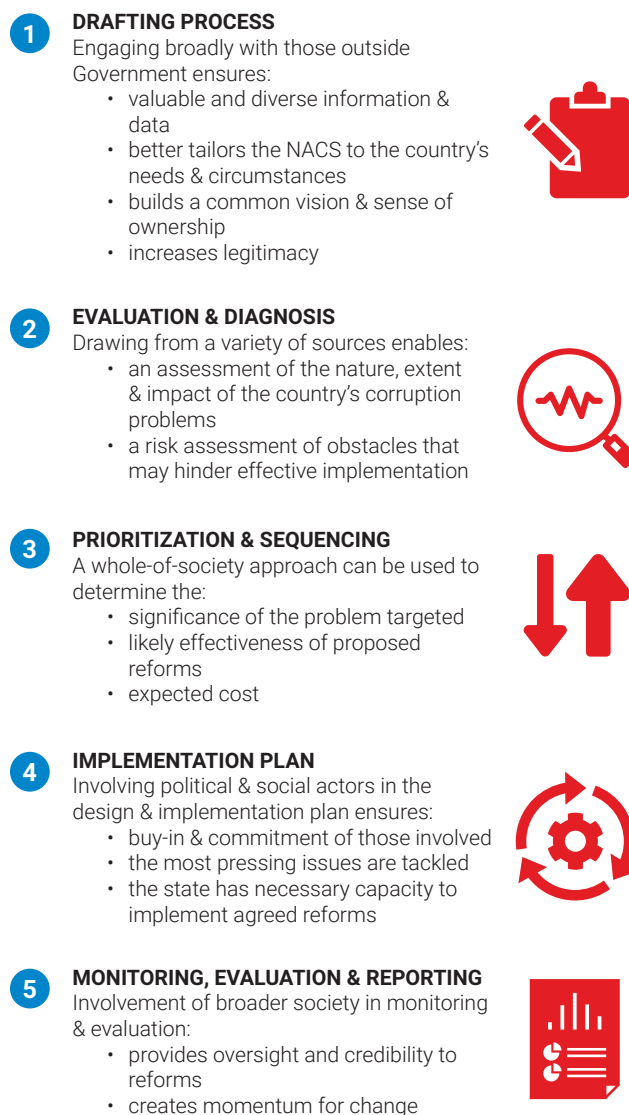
1

DRAFTING PROCESS

Engaging broadly with those outside Government ensures:

• valuable and diverse information & data
• better tailors the NACS to the country's needs & circumstances
• builds a common vision & sense of ownership
• increases legitimacy

2

EVALUATION & DIAGNOSIS

Drawing from a variety of sources enables:

• an assessment of the nature, extent & impact of the country's corruption problems
• a risk assessment of obstacles that may hinder effective implementation

3

PRIORITIZATION & SEQUENCING

A whole-of-society approach can be used to determine the:

• significance of the problem targeted
• likely effectiveness of proposed reforms
• expected cost

4

IMPLEMENTATION PLAN

Involving political & social actors in the design & implementation plan ensures:

• buy-in & commitment of those involved
• the most pressing issues are tackled
• the state has necessary capacity to implement agreed reforms

5

MONITORING, EVALUATION & REPORTING

Involvement of broader society in monitoring & evaluation:

• provides oversight and credibility to reforms
• creates momentum for change